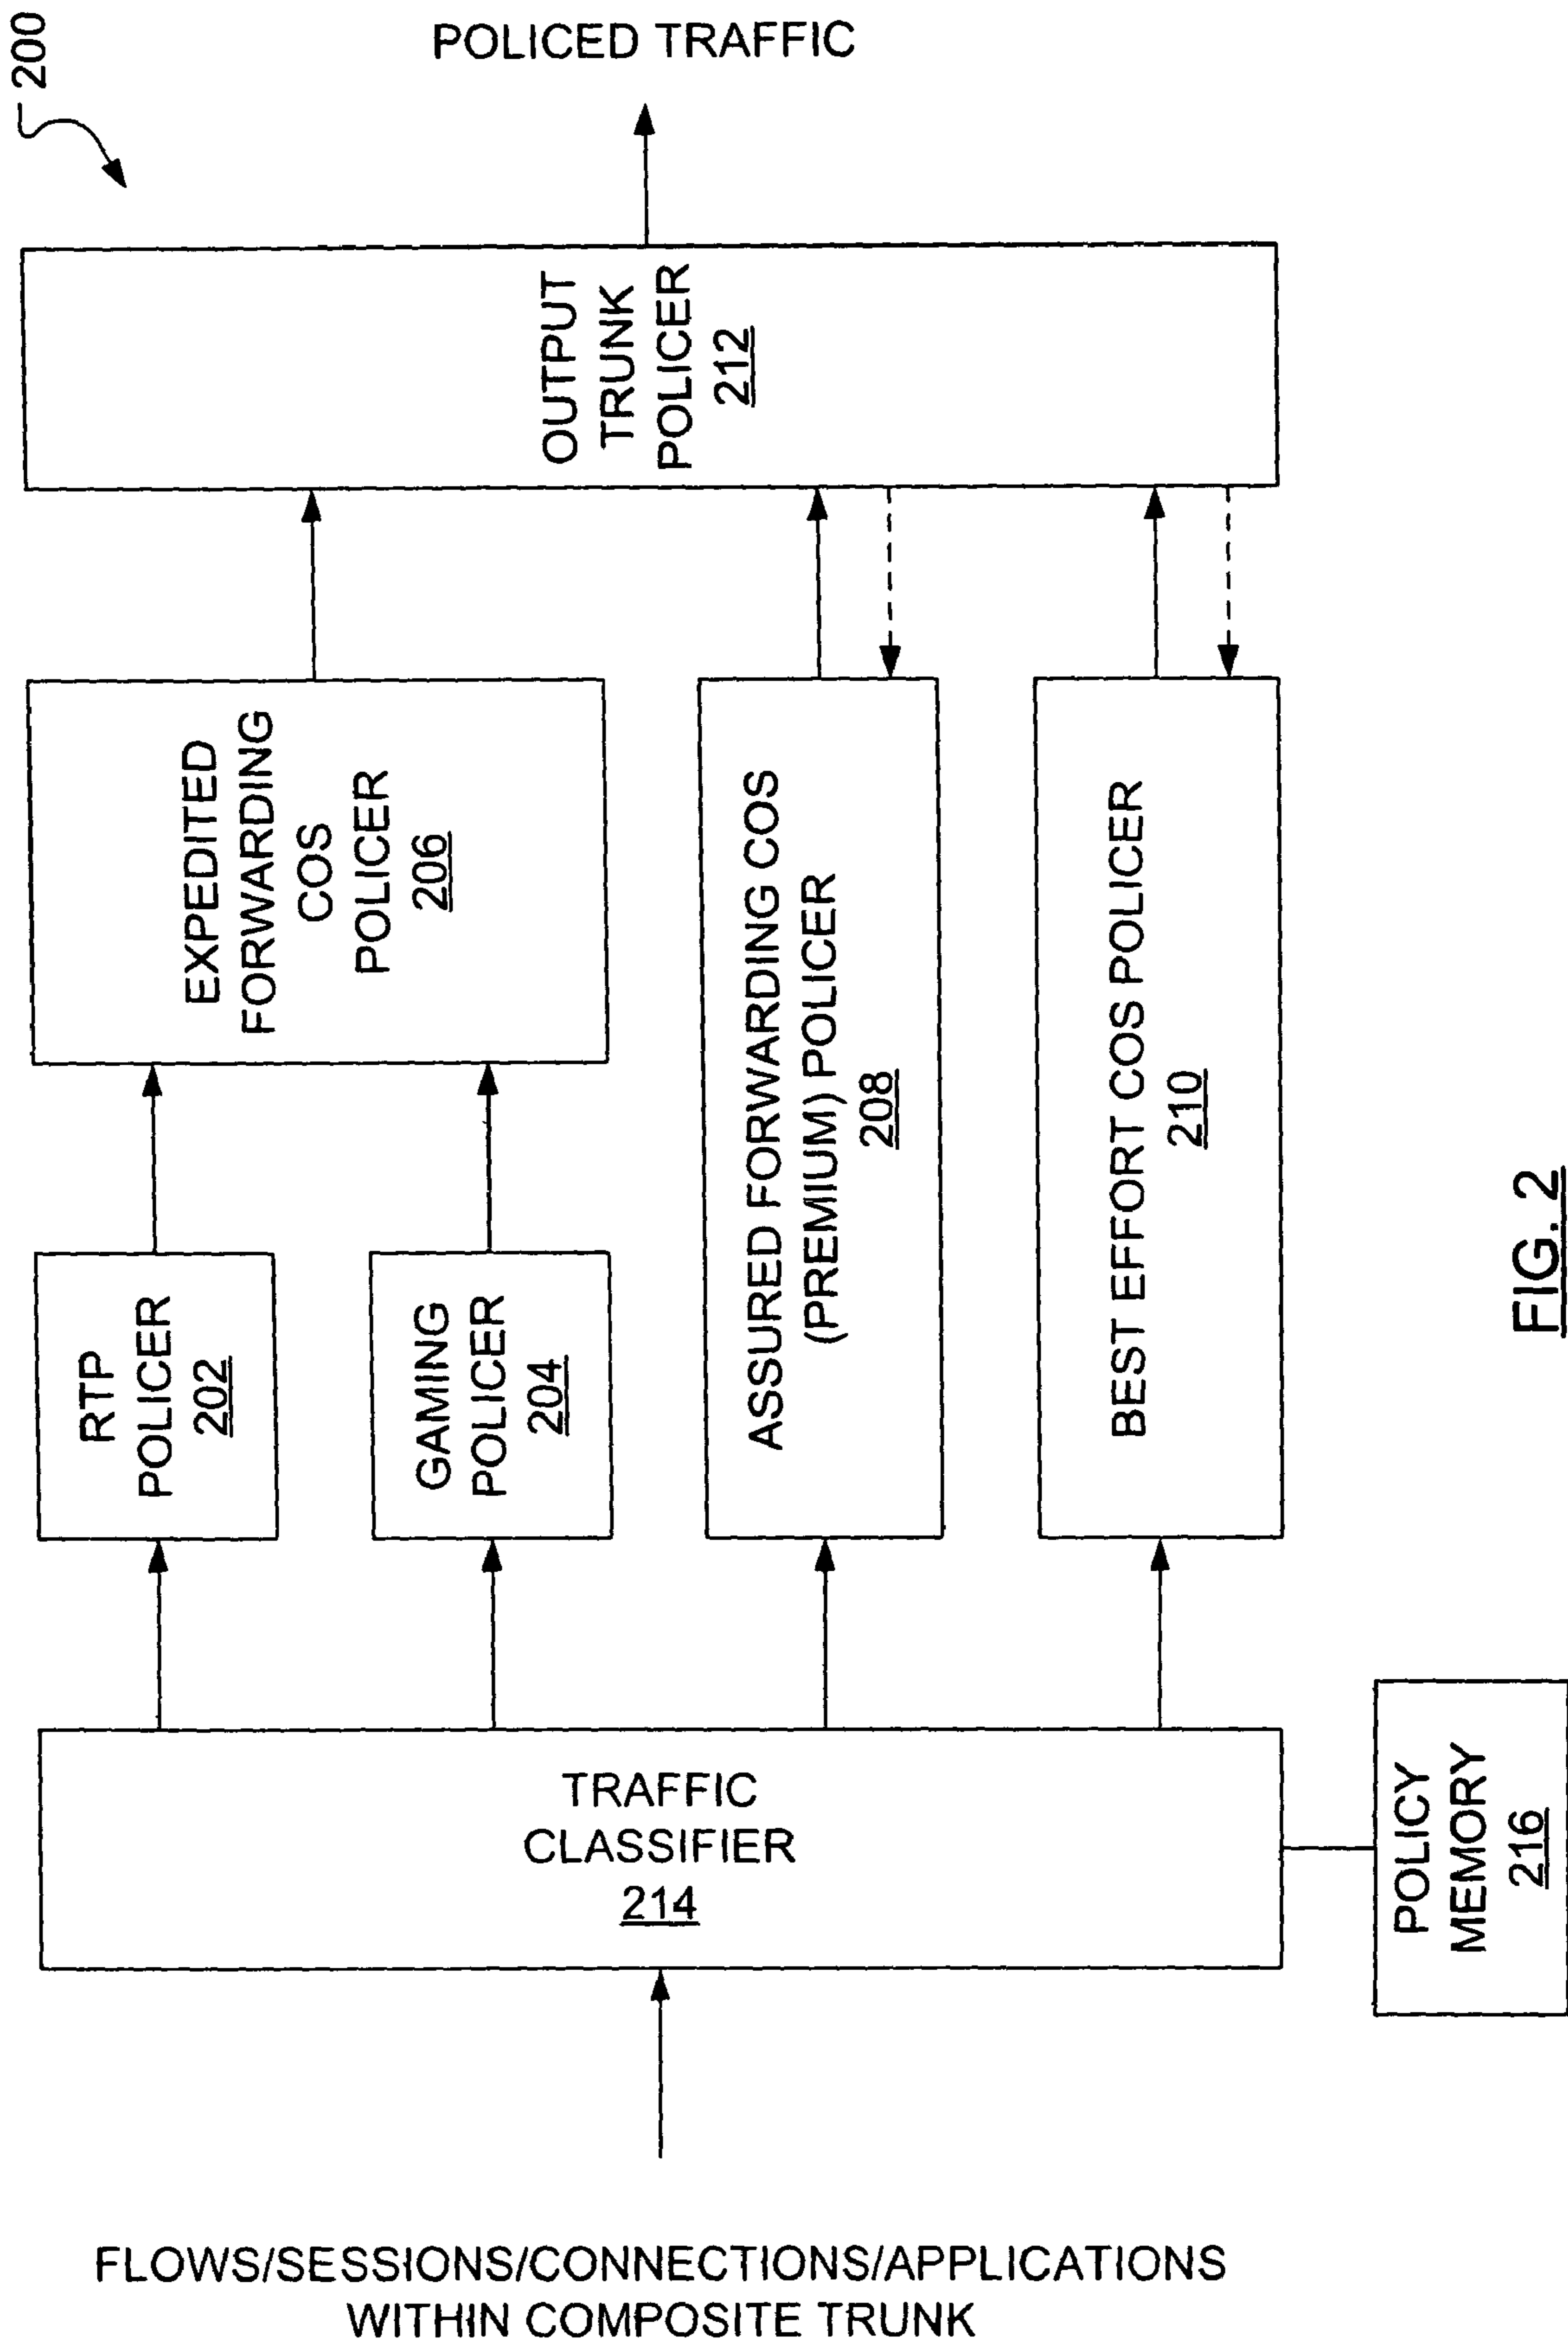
200

POLICED TRAFFIC

OUTPUT TRUNK POLICER 212

EXPEDITED FORWARDING COS POLICER 206

ASSURED FORWARDING COS (PREMIUM) POLICER 208

BEST EFFORT COS POLICER 210

RTP POLICER 202

GAMING POLICER 204

FIG. 2

TRAFFIC CLASSIFIER 214

POLICY MEMORY 216

FLOWS/SESSIONS/CONNECTIONS/APPLICATIONS WITHIN COMPOSITE TRUNK